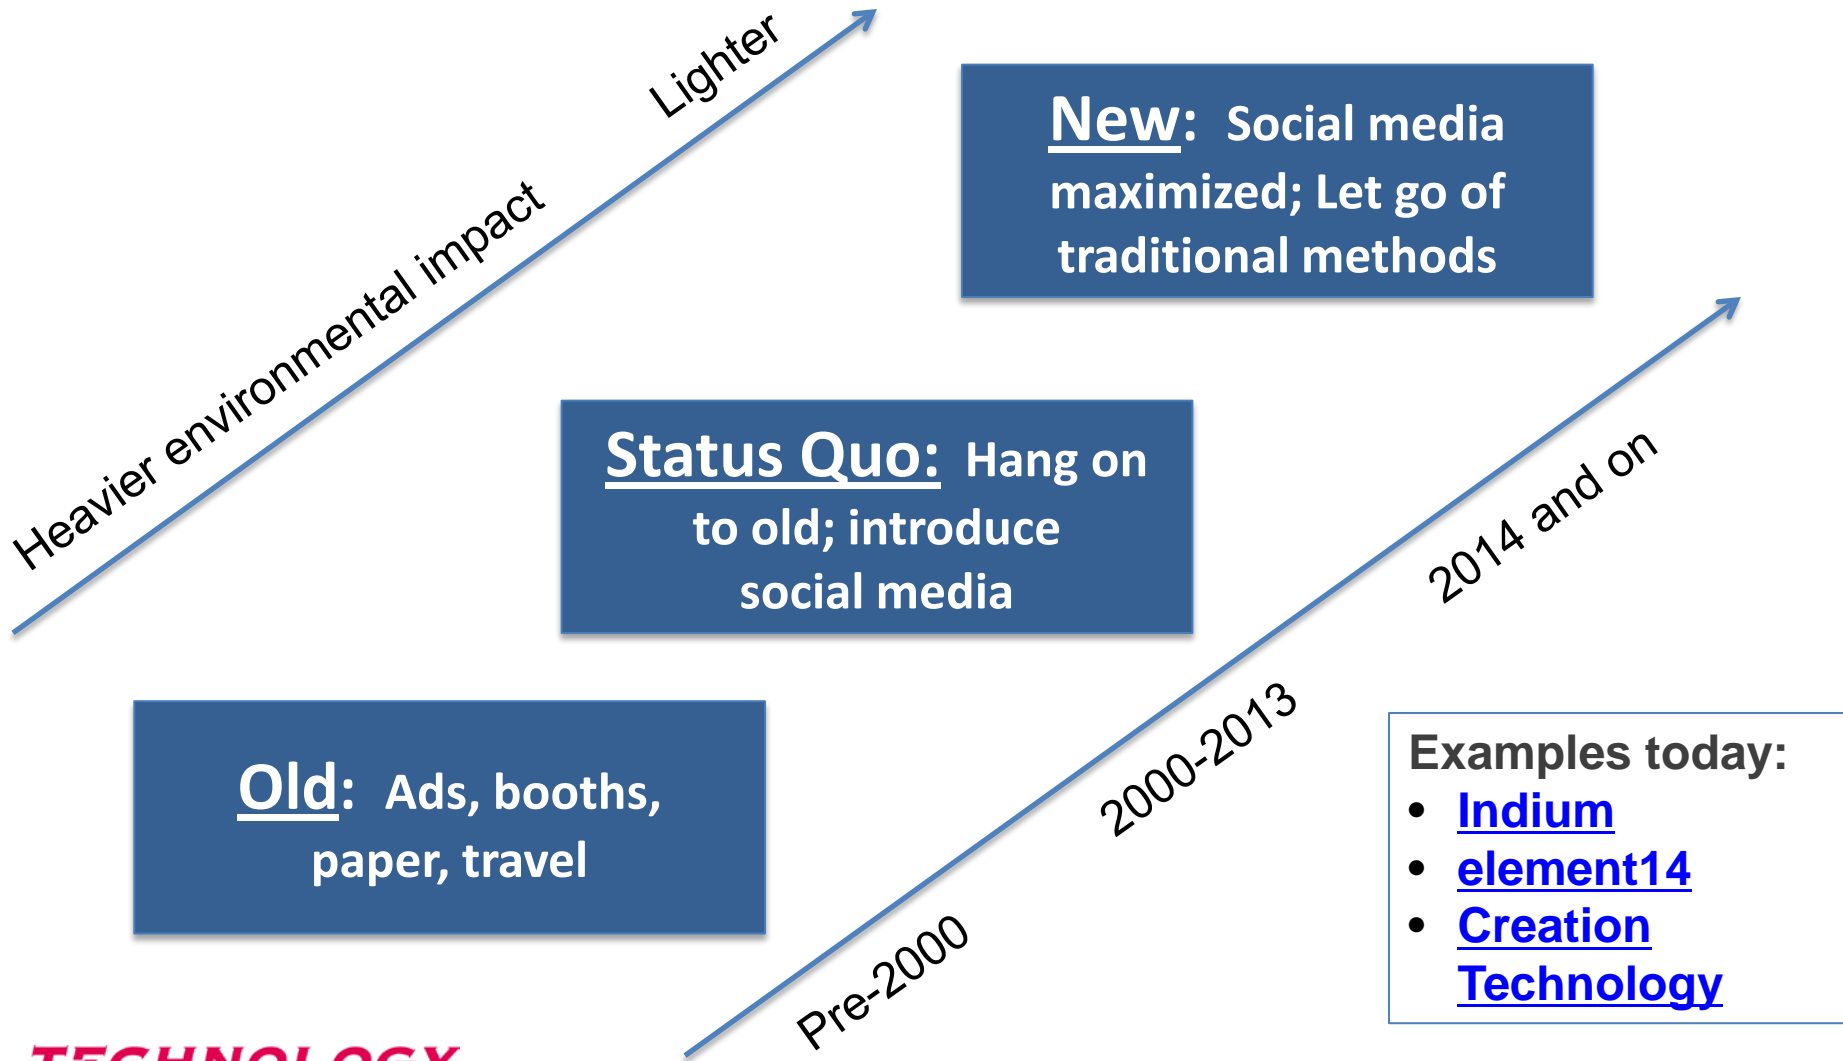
Heavier environmental impact

Lighter

New: Social media maximized; Let go of traditional methods

Status Quo: Hang on to old; introduce social media

Old: Ads, booths, paper, travel

Pre-2000

2000-2013

2014 and on

Examples today:
- Indium
- element14
- Creation Technology

TECHNOLOGY